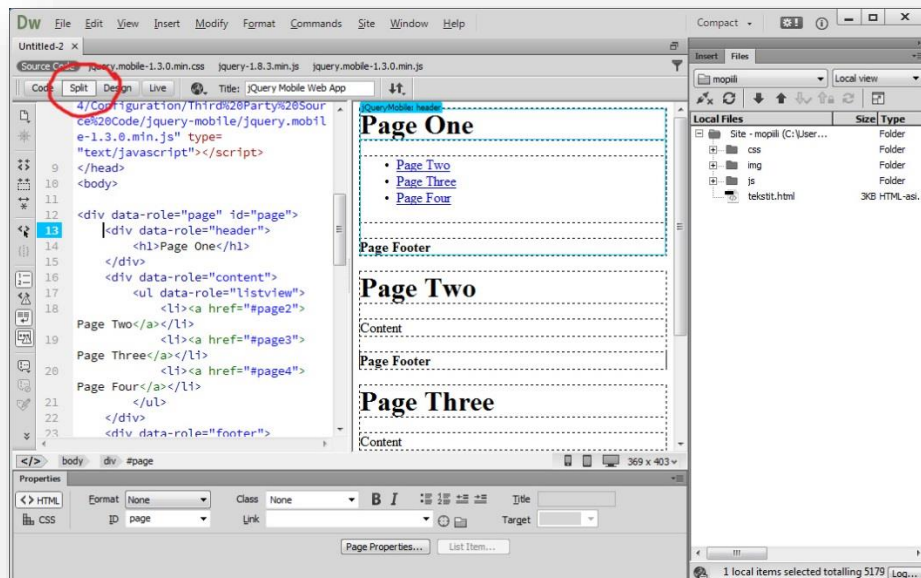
Dw File Edit View Insert Modify Format Commands Site Window Help

Compact

Untitled-2 ×

Source Code jquery.mobile-1.3.0.min.css jquery-1.8.3.min.js jquery.mobile-1.3.0.min.js

Code Split Design Live Title: jQuery Mobile Web App

4/Configuration/Third%20Party%20Source%20Code/jquery-mobile/jquery.mobile-1.3.0.min.js" type="text/javascript"></script>
9 </head>
10 <body>
11
12 <div data-role="page" id="page">
13 <div data-role="header">
14 <h1>Page One</h1>
15 </div>
16 <div data-role="content">
17 <ul data-role="listview">
18 <li><a href="#page2">Page Two</a></li>
19 <li><a href="#page3">Page Three</a></li>
20 <li><a href="#page4">Page Four</a></li>
21 </ul>
22 </div>
23 <div data-role="footer">

jQueryMobile: header

Page One

- Page Two
- Page Three
- Page Four

Page Footer

Page Two

Content

Page Footer

Page Three

Content

</> body div #page

369 x 403

Properties

<> HTML Format None Class None B I Title
CSS ID page Link Target

Page Properties... List Item...

Insert Files

mopili Local view

| Local Files | Size | Type |
|---|---|---|
| Site - mopili (C:\User... | | Folder |
| css | | Folder |
| img | | Folder |
| js | | Folder |
| tekstit.html | 3KB | HTML-asi... |

1 local items selected totalling 5179 Log...